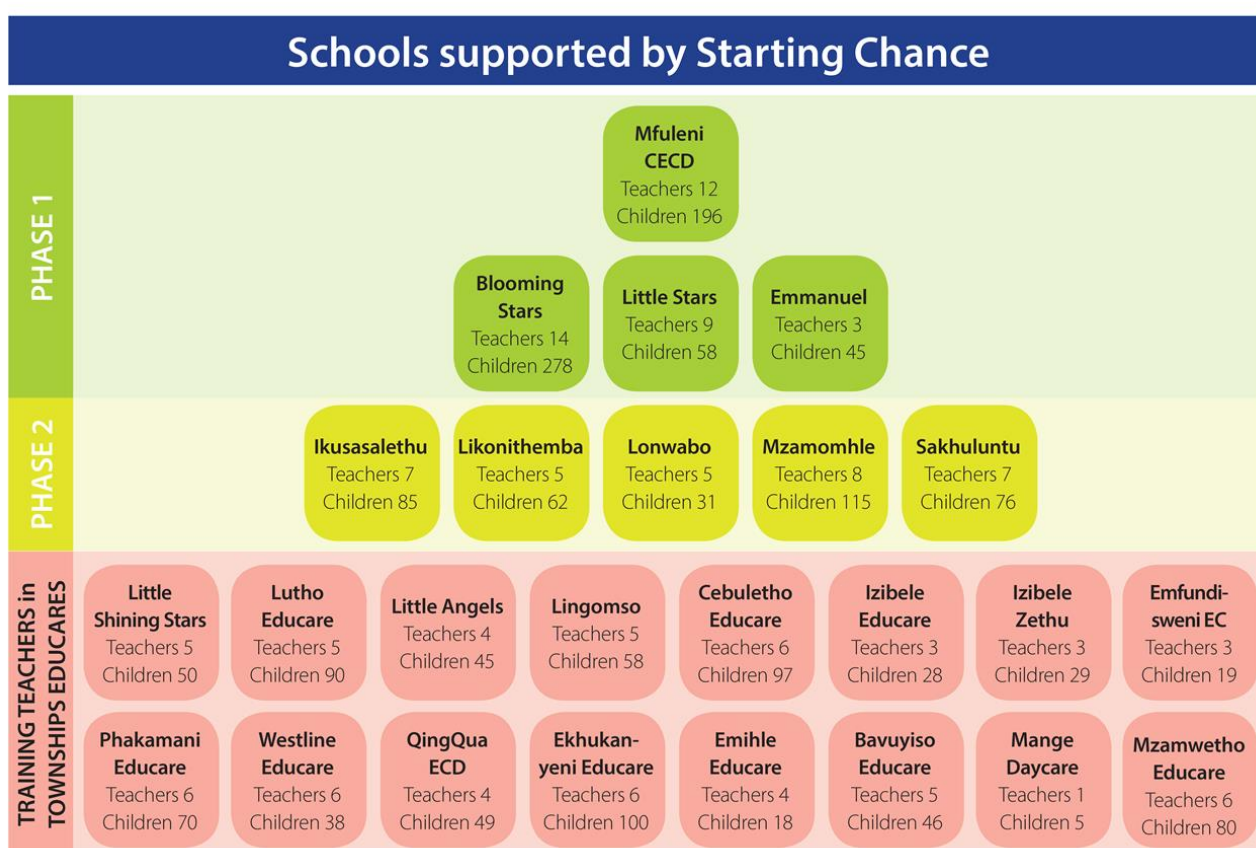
Schools supported by Starting Chance

PHASE 1

Mfuleni CECD
Teachers 12
Children 196

Blooming Stars
Teachers 14
Children 278

Little Stars
Teachers 9
Children 58

Emmanuel
Teachers 3
Children 45

PHASE 2

Ikusasalethu
Teachers 7
Children 85

Likonithemba
Teachers 5
Children 62

Lonwabo
Teachers 5
Children 31

Mzamomhle
Teachers 8
Children 115

Sakhuluntu
Teachers 7
Children 76

TRAINING TEACHERS in TOWNSHIPS EDUCARES

Little Shining Stars
Teachers 5
Children 50

Lutho Educare
Teachers 5
Children 90

Little Angels
Teachers 4
Children 45

Lingomso
Teachers 5
Children 58

Cebuletho Educare
Teachers 6
Children 97

Izibele Educare
Teachers 3
Children 28

Izibele Zethu
Teachers 3
Children 29

Emfundisweni EC
Teachers 3
Children 19

Phakamani Educare
Teachers 6
Children 70

Westline Educare
Teachers 6
Children 38

QingQua ECD
Teachers 4
Children 49

Ekhukanyeni Educare
Teachers 6
Children 100

Emihle Educare
Teachers 4
Children 18

Bavuyiso Educare
Teachers 5
Children 46

Mange Daycare
Teachers 1
Children 5

Mzamwetho Educare
Teachers 6
Children 80